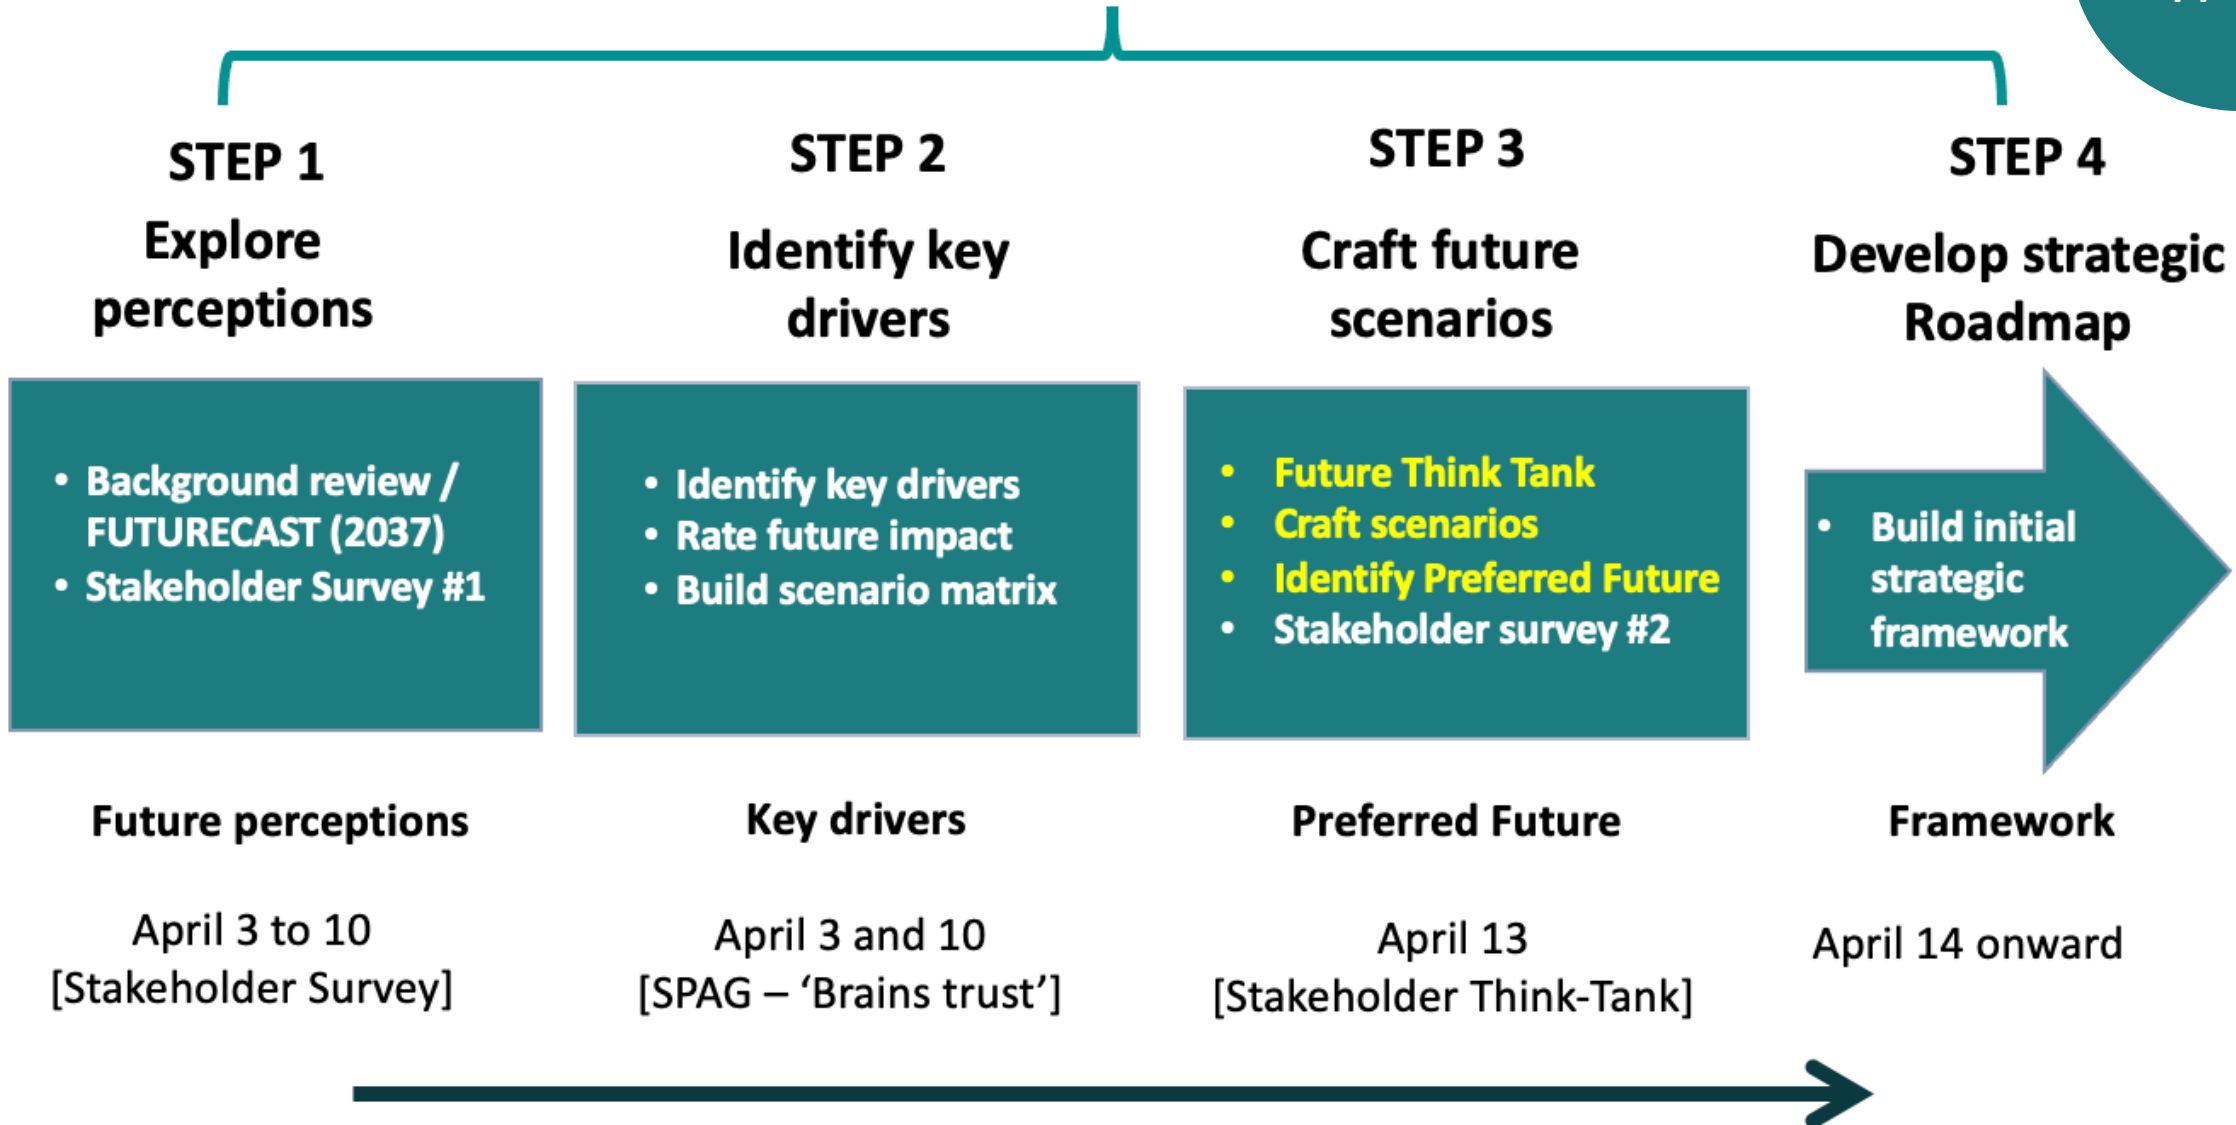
STEP 1
Explore perceptions

- Background review / FUTURECAST (2037)
- Stakeholder Survey #1

Future perceptions

April 3 to 10
[Stakeholder Survey]

STEP 2
Identify key drivers

- Identify key drivers
- Rate future impact
- Build scenario matrix

Key drivers

April 3 and 10
[SPAG – 'Brains trust']

STEP 3
Craft future scenarios

- Future Think Tank
- Craft scenarios
- Identify Preferred Future
- Stakeholder survey #2

Preferred Future

April 13
[Stakeholder Think-Tank]

STEP 4
Develop strategic Roadmap

- Build initial strategic framework

Framework

April 14 onward